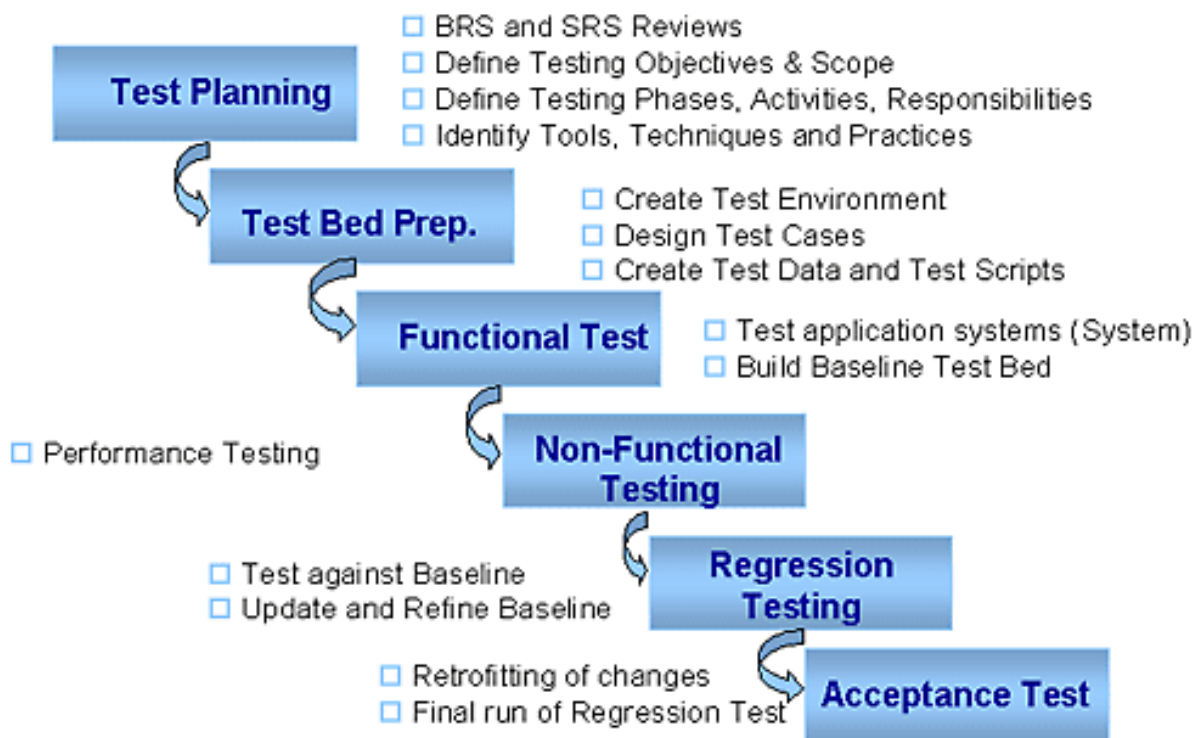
Test Planning

- BRS and SRS Reviews
- Define Testing Objectives & Scope
- Define Testing Phases, Activities, Responsibilities
- Identify Tools, Techniques and Practices

Test Bed Prep.

- Create Test Environment
- Design Test Cases
- Create Test Data and Test Scripts

Functional Test

- Test application systems (System)
- Build Baseline Test Bed

- Performance Testing

Non-Functional Testing

- Test against Baseline
- Update and Refine Baseline

Regression Testing

- Retrofitting of changes
- Final run of Regression Test

Acceptance Test